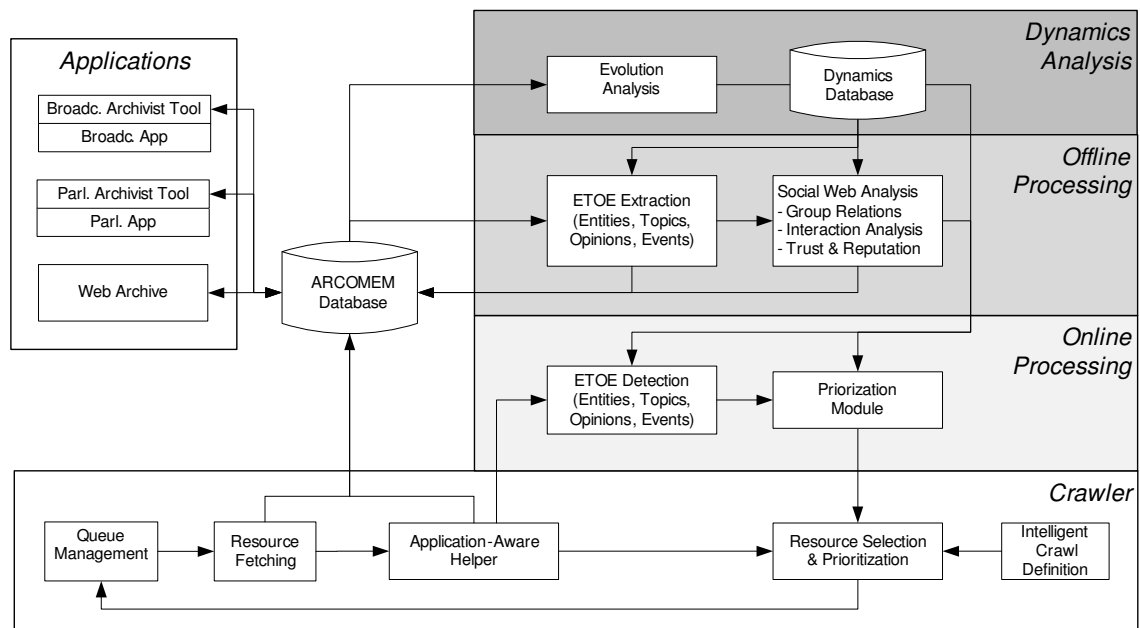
Applications

Broadc. Archivist Tool

Broadc. App

Parl. Archivist Tool

Parl. App

Web Archive

ARCOMEM Database

Dynamics Analysis

Evolution Analysis

Dynamics Database

Offline Processing

ETOE Extraction (Entities, Topics, Opinions, Events)

Social Web Analysis
- Group Relations
- Interaction Analysis
- Trust & Reputation

Online Processing

ETOE Detection (Entities, Topics, Opinions, Events)

Priorization Module

Crawler

Queue Management

Resource Fetching

Application-Aware Helper

Resource Selection & Prioritization

Intelligent Crawl Definition